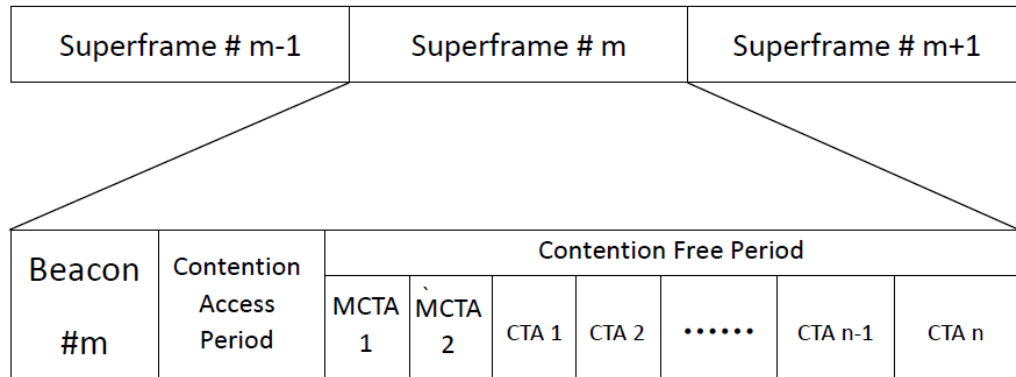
Superframe # m-1

Superframe # m

Superframe # m+1

| Beacon #m | Contention Access Period | Contention Free Period | | | | | | |
|---|---|---|---|---|---|---|---|---|
| | | MCTA 1 | MCTA 2 | CTA 1 | CTA 2 | ······ | CTA n-1 | CTA n |